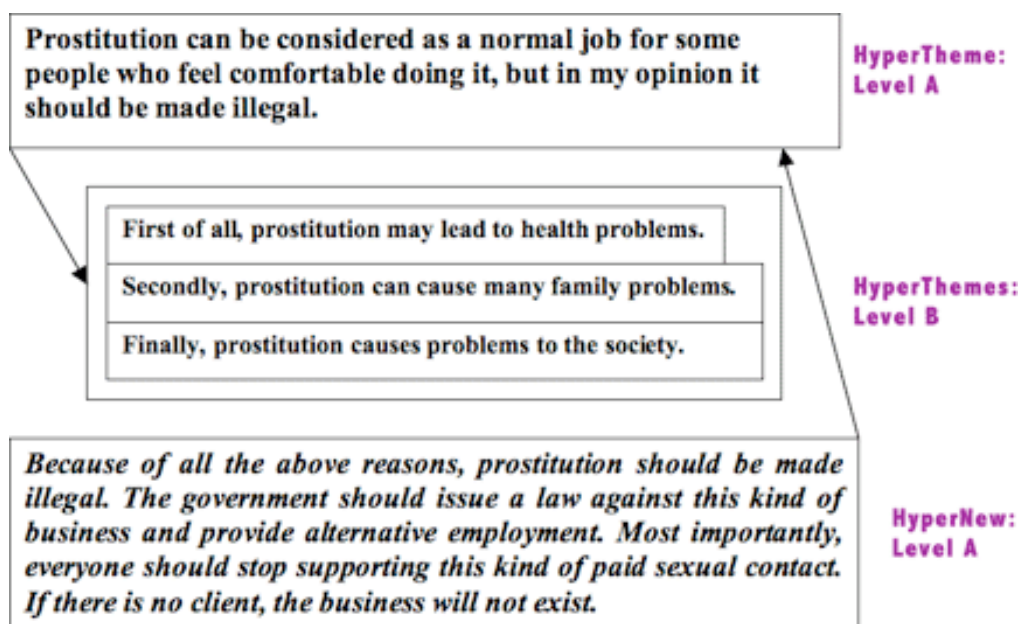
Prostitution can be considered as a normal job for some people who feel comfortable doing it, but in my opinion it should be made illegal.

HyperTheme: Level A

First of all, prostitution may lead to health problems.

Secondly, prostitution can cause many family problems.

Finally, prostitution causes problems to the society.

HyperThemes: Level B

Because of all the above reasons, prostitution should be made illegal. The government should issue a law against this kind of business and provide alternative employment. Most importantly, everyone should stop supporting this kind of paid sexual contact. If there is no client, the business will not exist.

HyperNew: Level A